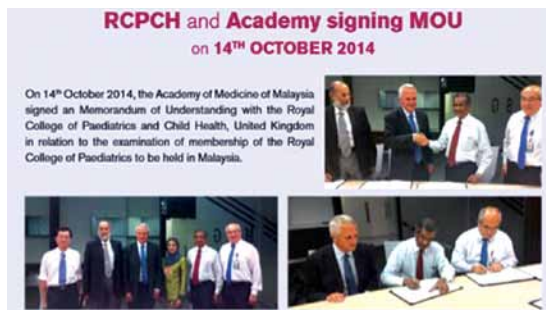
RCPCH and Academy signing MOU
on $14^{TH}$ OCTOBER 2014

On $14^{th}$ October 2014, the Academy of Medicine of Malaysia signed an Memorandum of Understanding with the Royal College of Paediatrics and Child Health, United Kingdom in relation to the examination of membership of the Royal College of Paediatrics to be held in Malaysia.